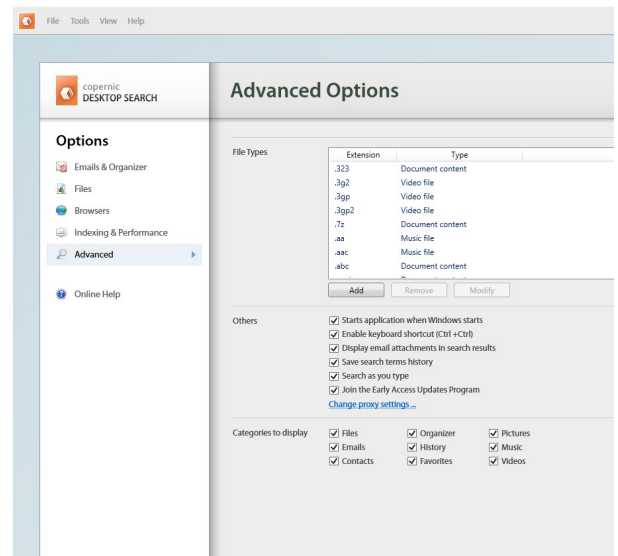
File Tools View Help

copernic
DESKTOP SEARCH

Options

Emails & Organizer
Files
Browsers
Indexing & Performance
Advanced

Online Help

Advanced Options

File Types

| Extension | Type |
|---|---|
| .323 | Document content |
| .3g2 | Video file |
| .3gp | Video file |
| .3gp2 | Video file |
| .7z | Document content |
| .aa | Music file |
| .aac | Music file |
| .abc | Document content |

Add Remove Modify

Others

Starts application when Windows starts
Enable keyboard shortcut (Ctrl +Ctrl)
Display email attachments in search results
Save search terms history
Search as you type
Join the Early Access Updates Program
Change proxy settings ...

Categories to display

Files
Organizer
Pictures
Emails
History
Music
Contacts
Favorites
Videos